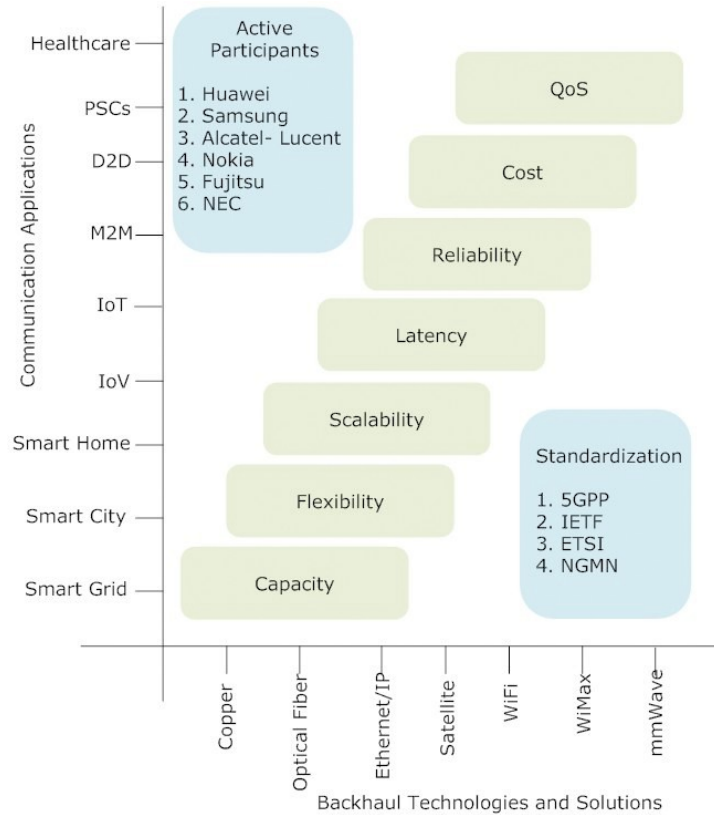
Communication Applications

Healthcare
PSCs
D2D
M2M
IoT
IoV
Smart Home
Smart City
Smart Grid

Active Participants

1. Huawei
2. Samsung
3. Alcatel- Lucent
4. Nokia
5. Fujitsu
6. NEC

QoS

Cost

Reliability

Latency

Scalability

Flexibility

Capacity

Standardization

1. 5GPP
2. IETF
3. ETSI
4. NGMN

Copper
Optical Fiber
Ethernet/IP
Satellite
WiFi
WiMax
mmWave

Backhaul Technologies and Solutions